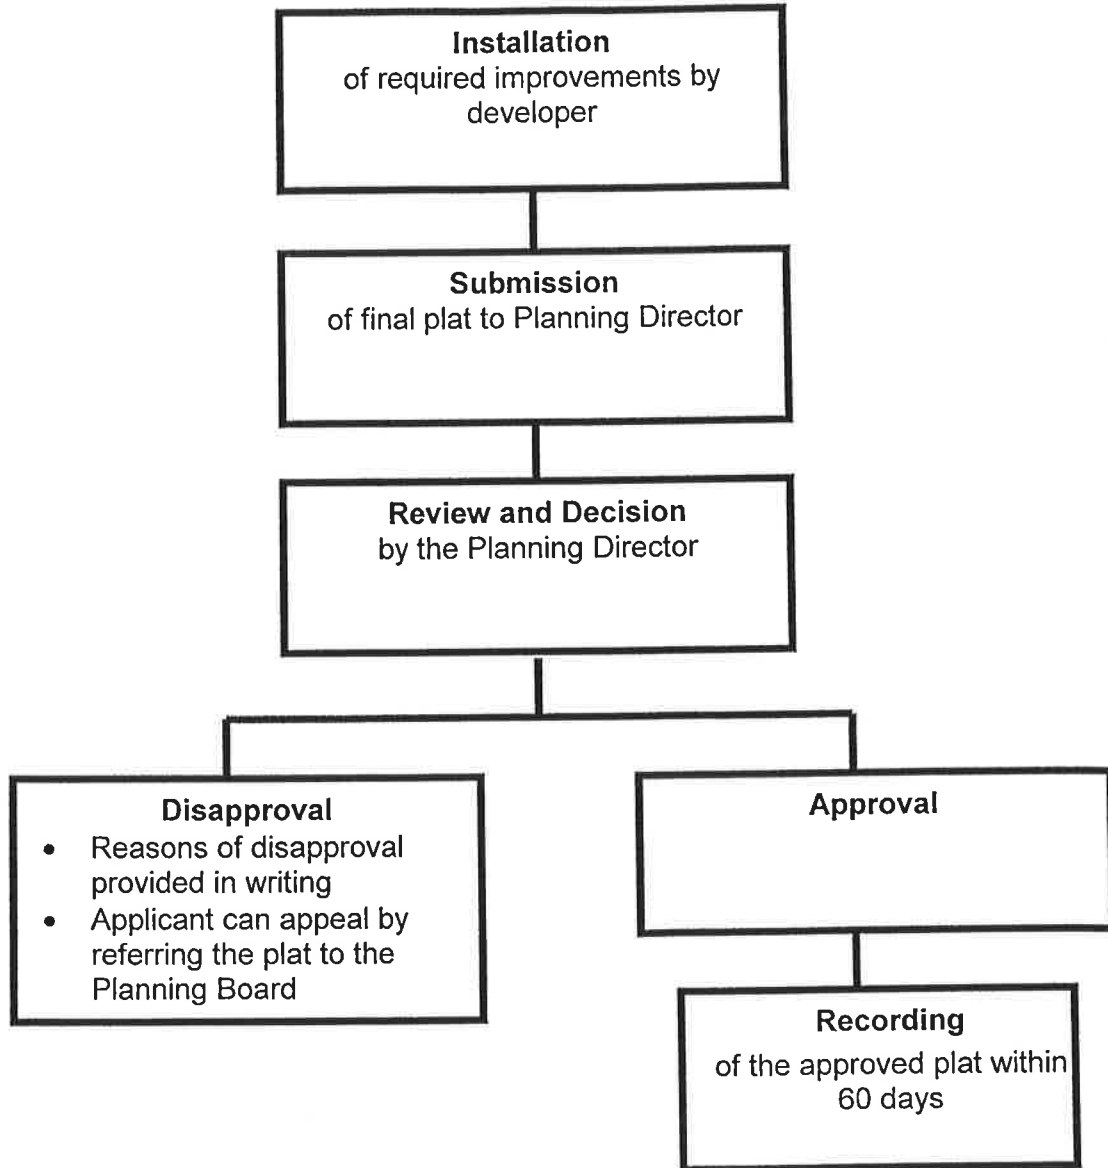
**Installation**
of required improvements by developer

**Submission**
of final plat to Planning Director

**Review and Decision**
by the Planning Director

**Disapproval**
- Reasons of disapproval provided in writing
- Applicant can appeal by referring the plat to the Planning Board

**Approval**

**Recording**
of the approved plat within 60 days